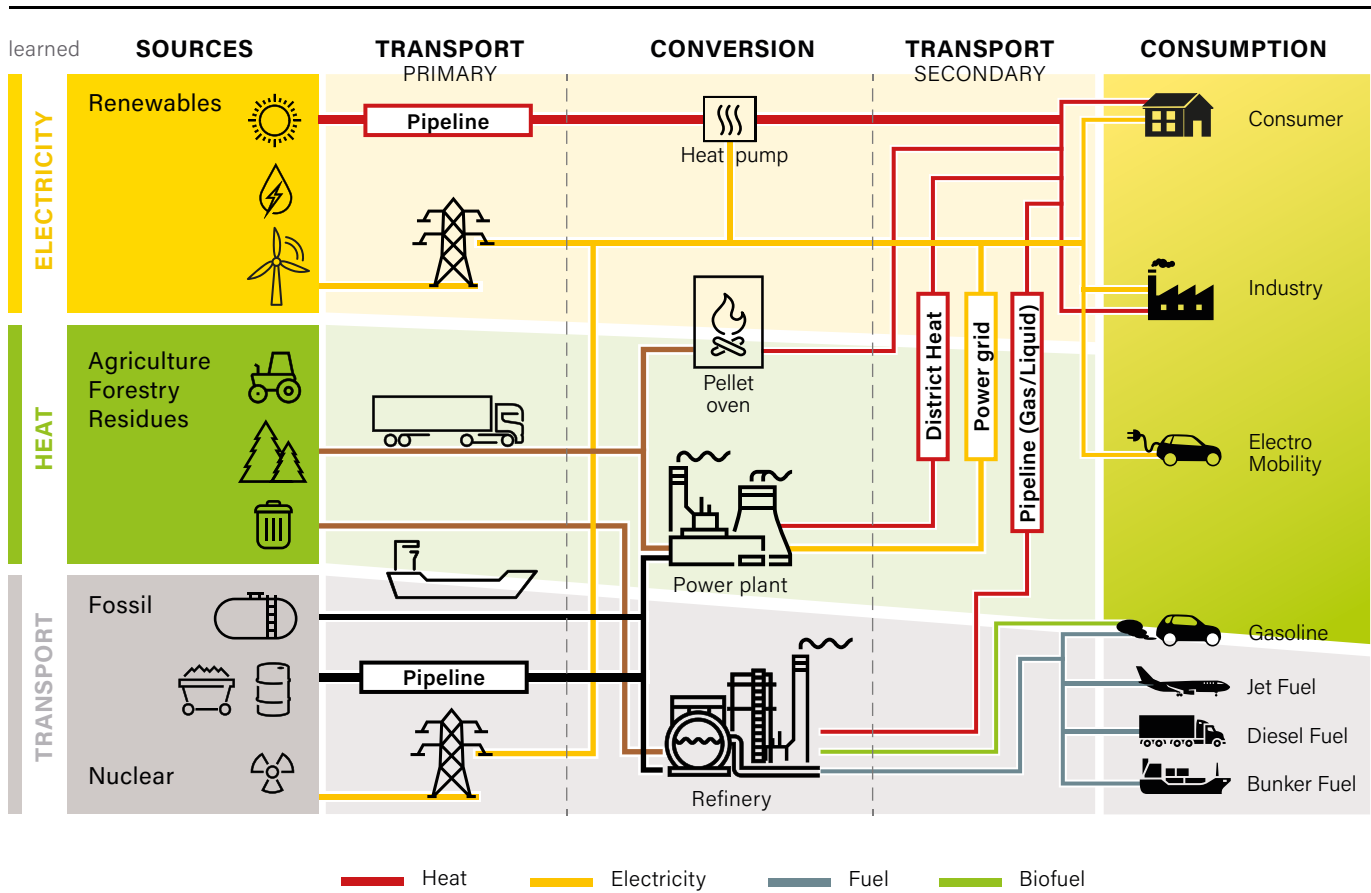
learned

SOURCES

TRANSPORT PRIMARY

CONVERSION

TRANSPORT SECONDARY

CONSUMPTION

ELECTRICITY

Renewables

Pipeline

Heat pump

Consumer

Industry

HEAT

Agriculture
Forestry
Residues

Pellet oven

District Heat

Power grid

Pipeline (Gas/Liquid)

Electro Mobility

Power plant

TRANSPORT

Fossil

Pipeline

Nuclear

Refinery

Gasoline

Jet Fuel

Diesel Fuel

Bunker Fuel

Heat

Electricity

Fuel

Biofuel